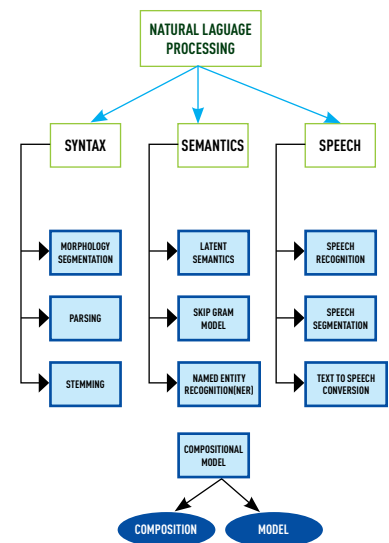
NATURAL LAGUAGE PROCESSING

SYNTAX

MORPHOLOGY SEGMENTATION

PARSING

STEMMING

SEMANTICS

LATENT SEMANTICS

SKIP GRAM MODEL

NAMED ENTITY RECOGNITION(NER)

COMPOSITIONAL MODEL

COMPOSITION

MODEL

SPEECH

SPEECH RECOGNITION

SPEECH SEGMENTATION

TEXT TO SPEECH CONVERSION